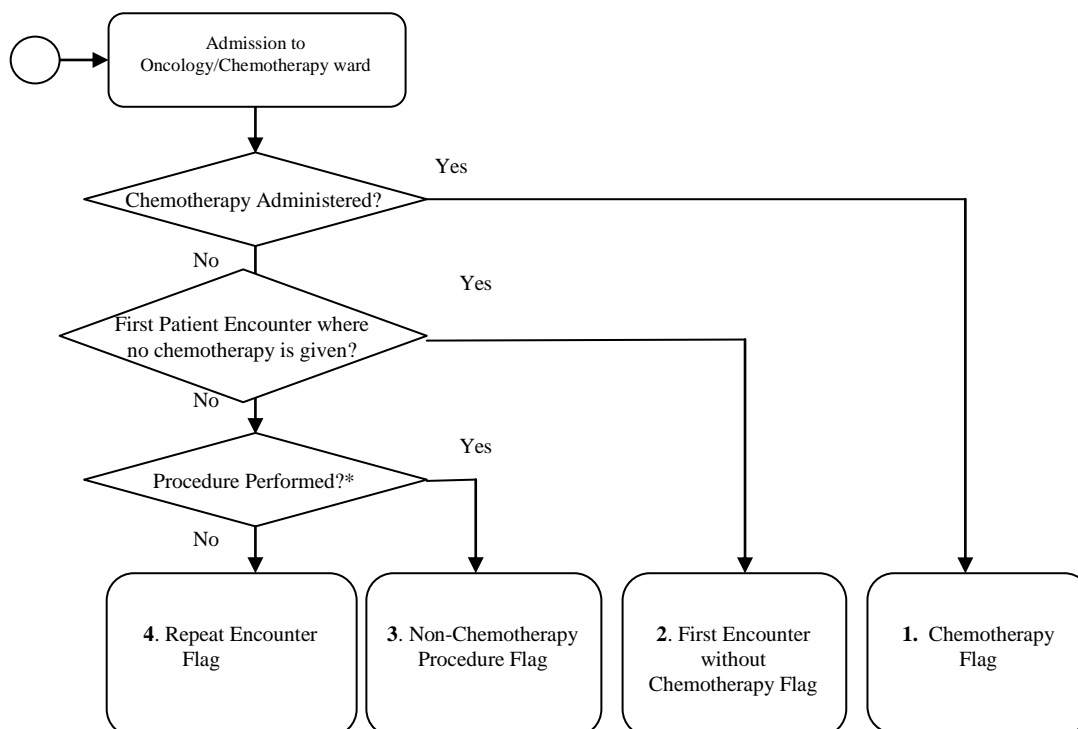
Admission to Oncology/Chemotherapy ward

Chemotherapy Administered?

Yes

No

First Patient Encounter where no chemotherapy is given?

Yes

No

Procedure Performed?*

Yes

No

4. Repeat Encounter Flag

3. Non-Chemotherapy Procedure Flag

2. First Encounter without Chemotherapy Flag

1. Chemotherapy Flag